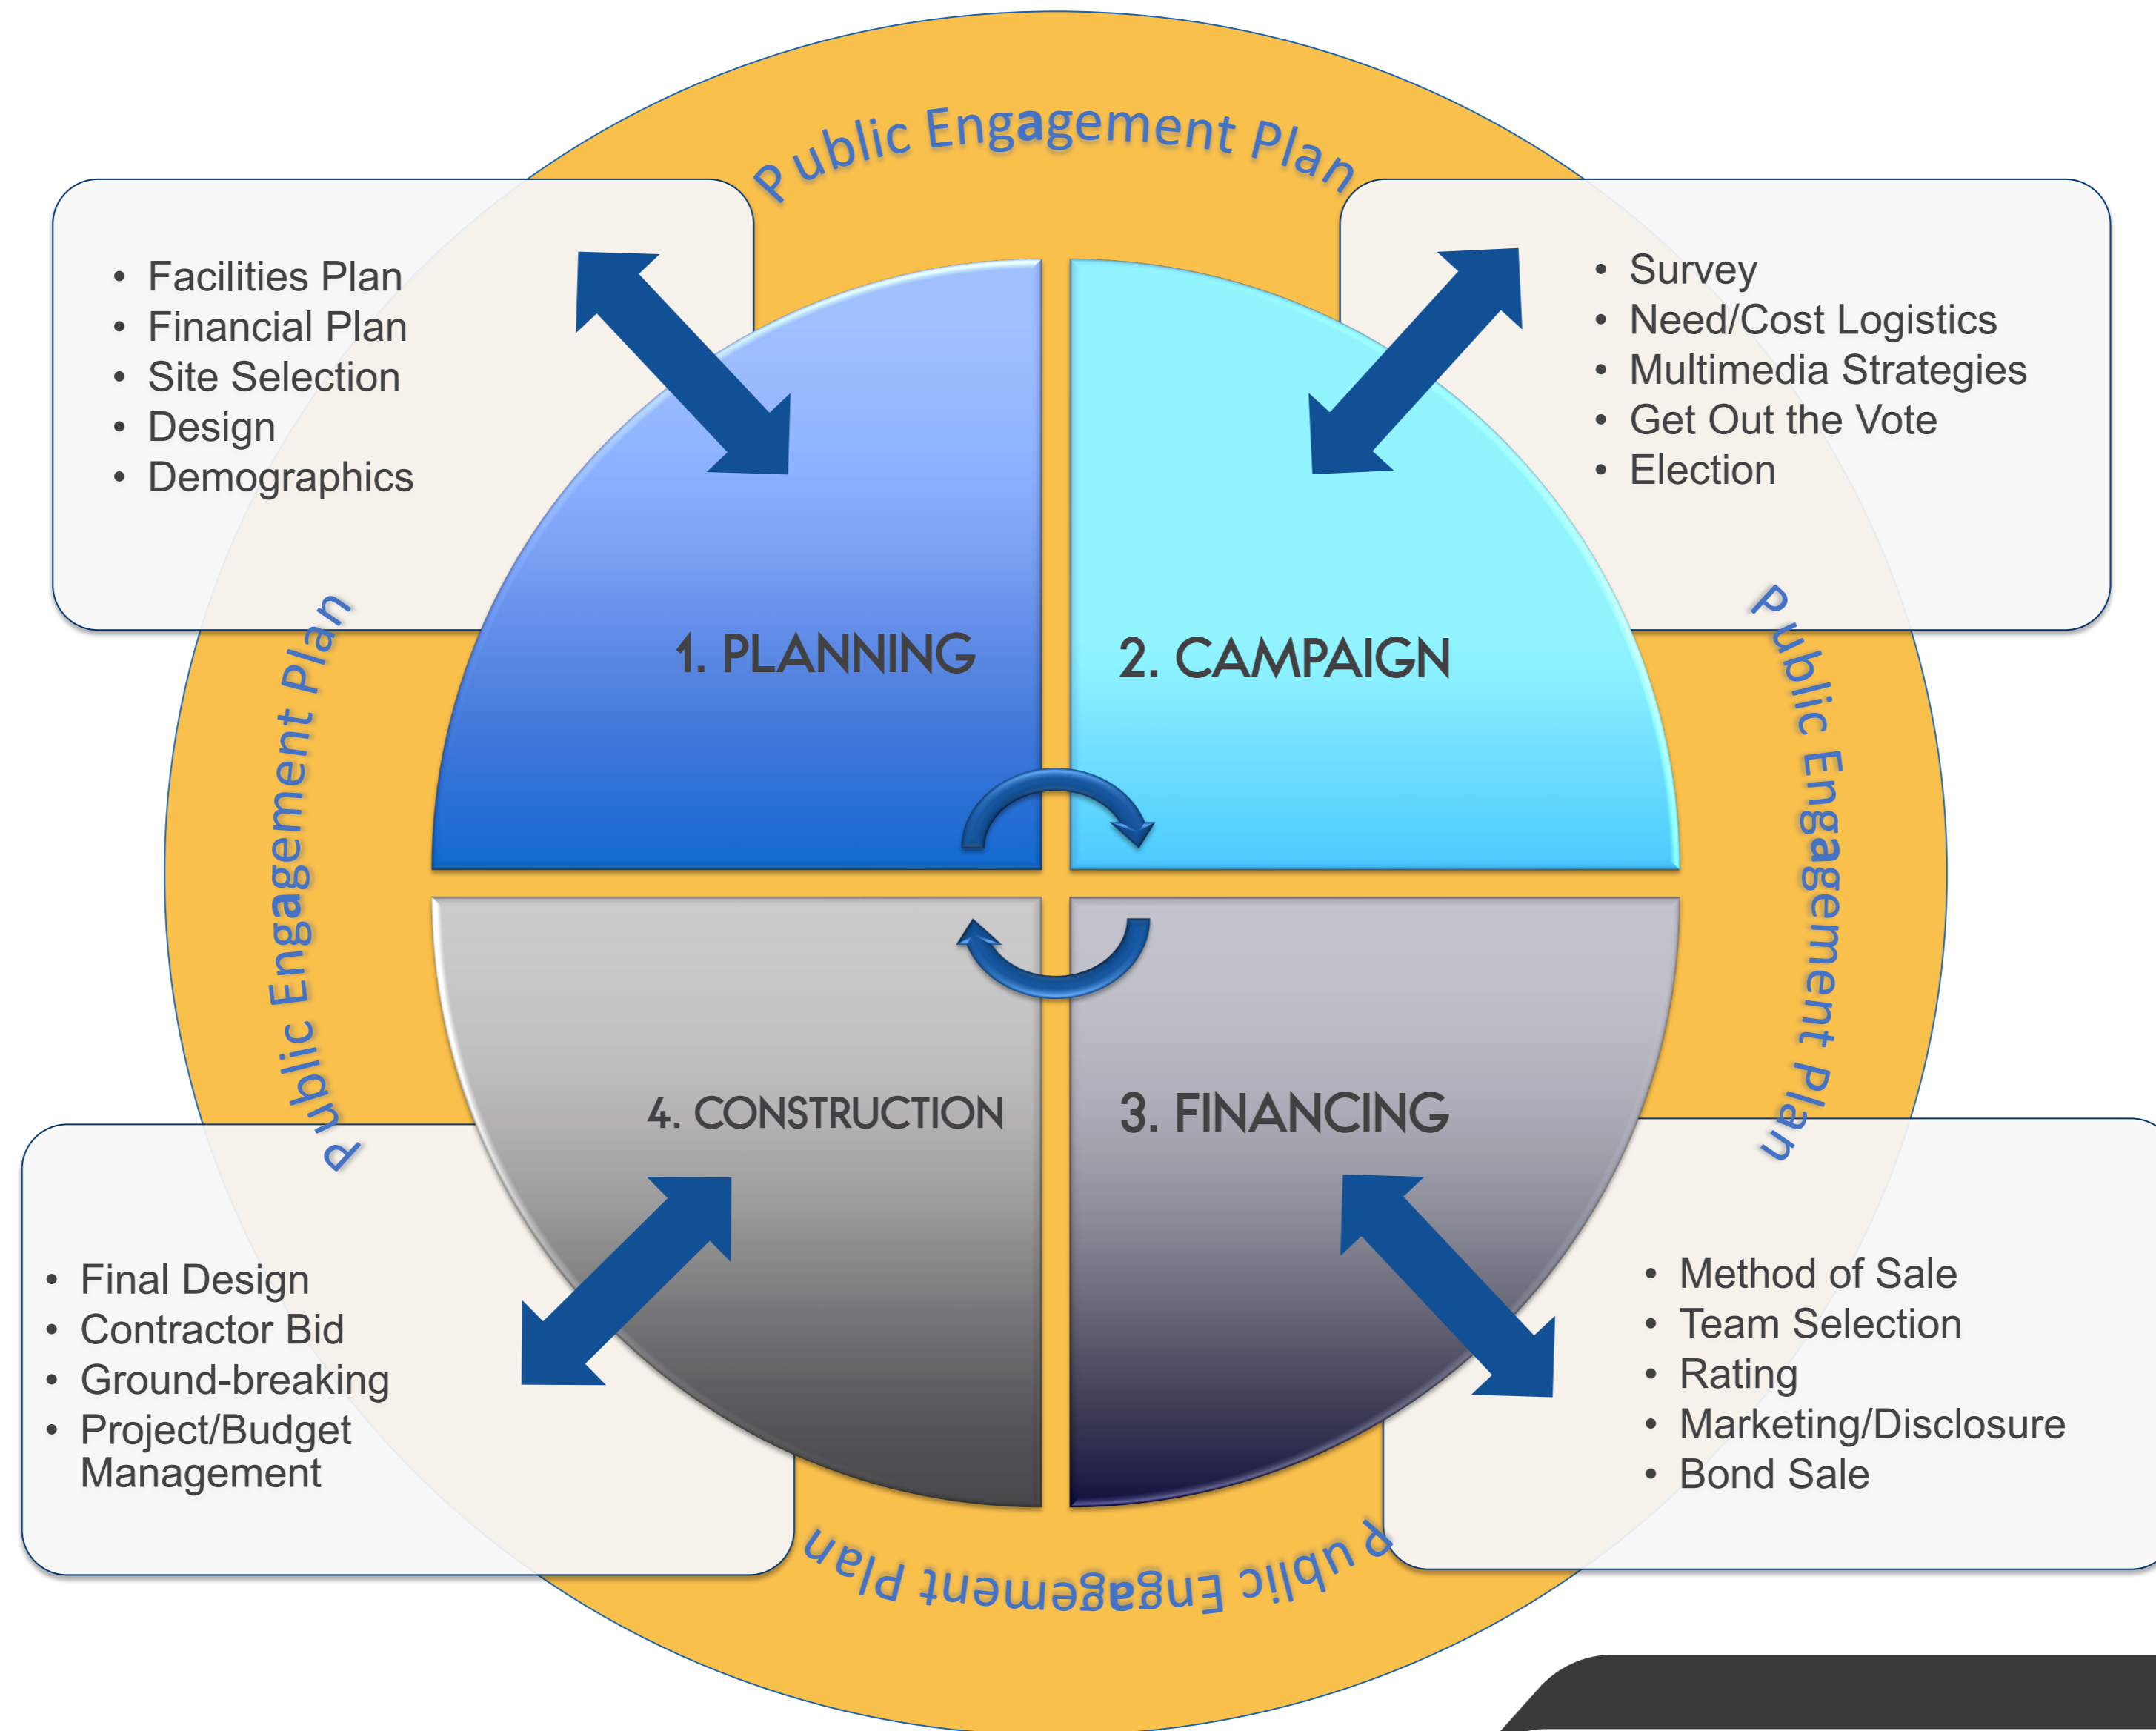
Public Engagement Plan

- Facilities Plan
- Financial Plan
- Site Selection
- Design
- Demographics

- Survey
- Need/Cost Logistics
- Multimedia Strategies
- Get Out the Vote
- Election

Public Engagement Plan

1. PLANNING

2. CAMPAIGN

Public Engagement Plan

4. CONSTRUCTION

3. FINANCING

- Final Design
- Contractor Bid
- Ground-breaking
- Project/Budget Management

- Method of Sale
- Team Selection
- Rating
- Marketing/Disclosure
- Bond Sale

Public Engagement Plan